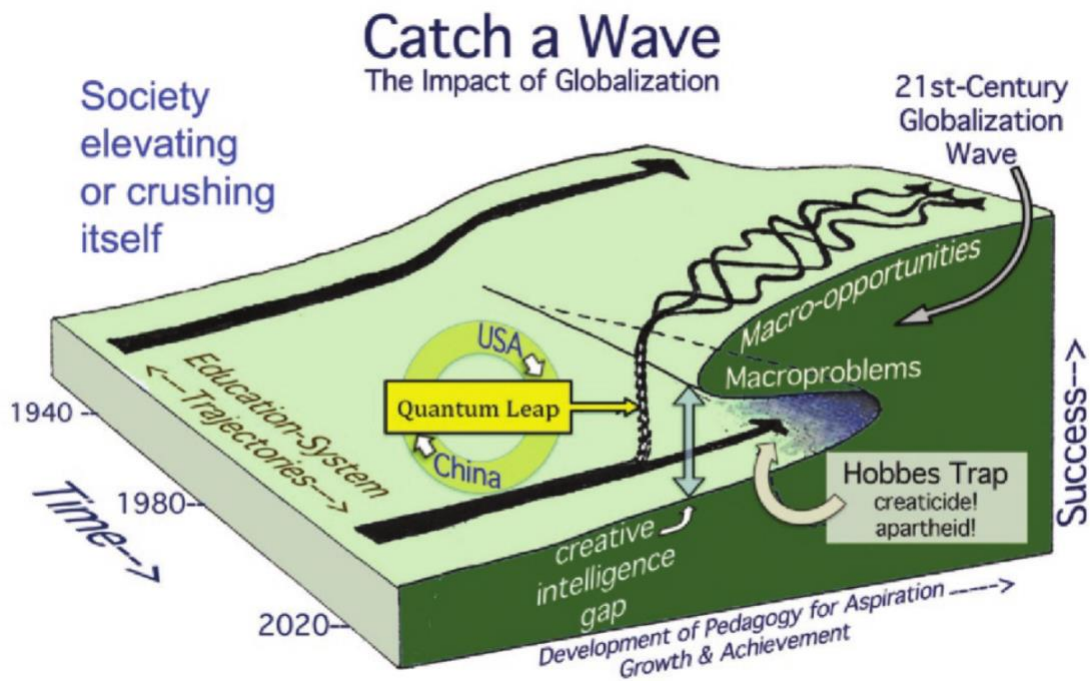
Catch a Wave
The Impact of Globalization

Society elevating or crushing itself

21st-Century Globalization Wave

Macro-opportunities

Macroproblems

USA

Quantum Leap

China

Education-System <--Trajectories-->

1940

1980

2020

Time-->

Success-->

Hobbes Trap
creaticide!
apartheid!

creative intelligence gap

Development of Pedagogy for Aspiration Growth & Achievement --->